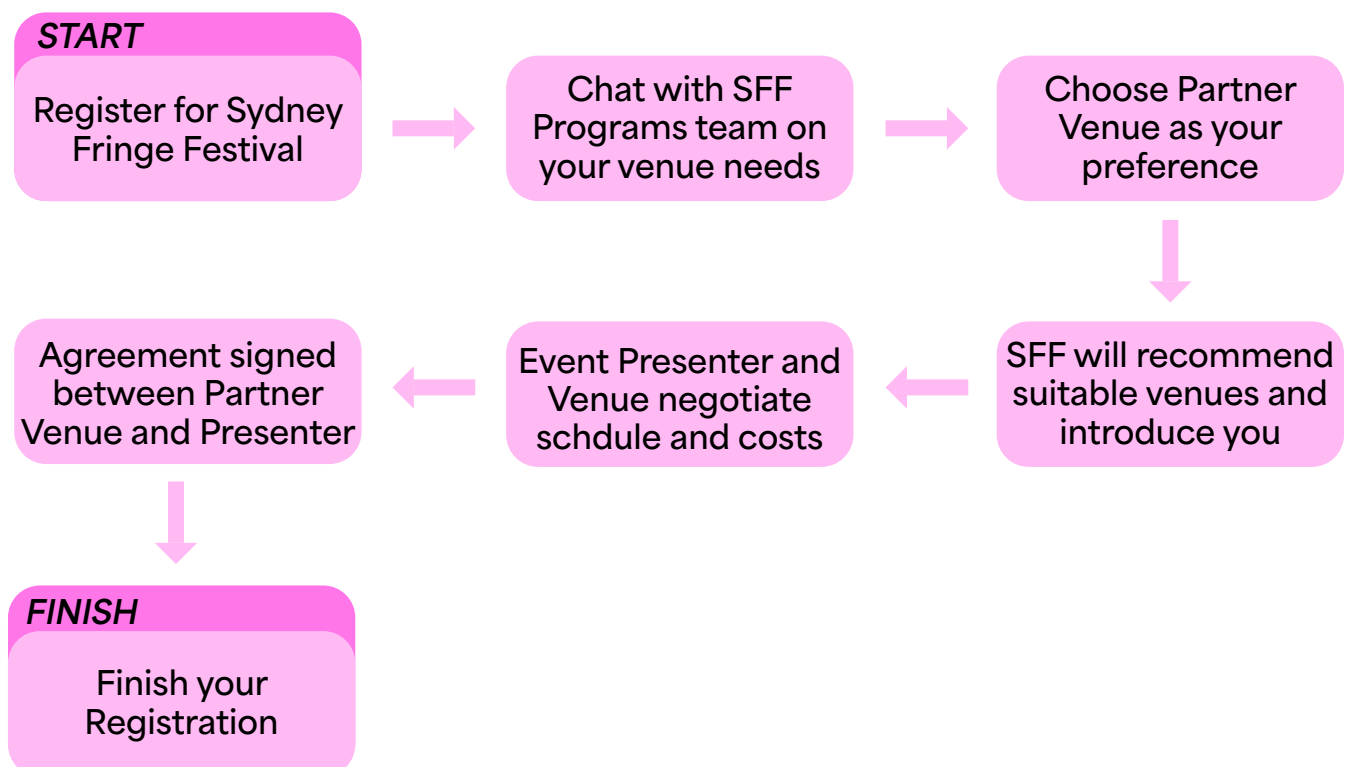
START

Register for Sydney Fringe Festival

Chat with SFF Programs team on your venue needs

Choose Partner Venue as your preference

SFF will recommend suitable venues and introduce you

Event Presenter and Venue negotiate schdule and costs

Agreement signed between Partner Venue and Presenter

FINISH

Finish your Registration